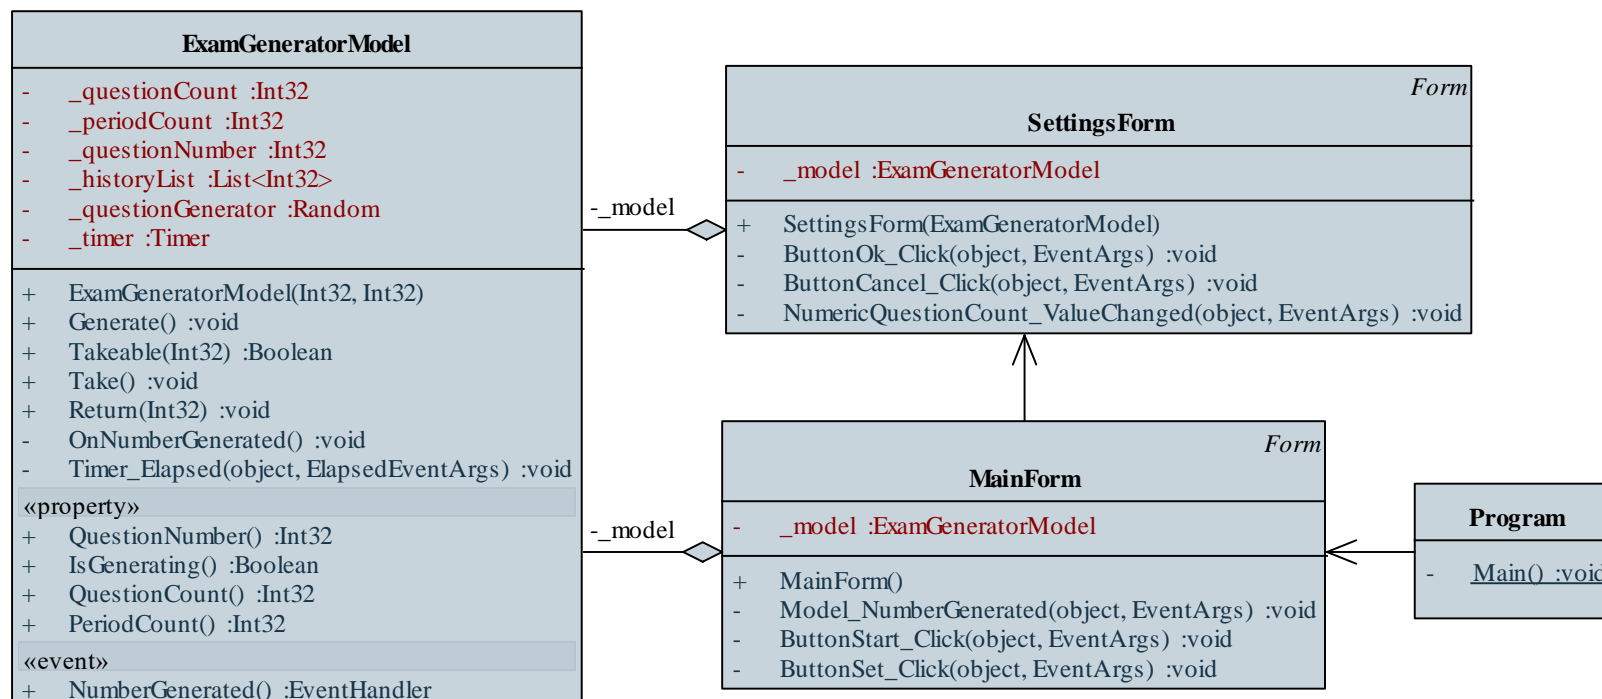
ExamGeneratorModel

- _questionCount :Int32
- _periodCount :Int32
- _questionNumber :Int32
- _historyList :List<Int32>
- _questionGenerator :Random
- _timer :Timer

+ ExamGeneratorModel(Int32, Int32)
+ Generate() :void
+ Takeable(Int32) :Boolean
+ Take() :void
+ Return(Int32) :void
- OnNumberGenerated() :void
- Timer_Elapsed(object, ElapsedEventArgs) :void

«property»
+ QuestionNumber() :Int32
+ IsGenerating() :Boolean
+ QuestionCount() :Int32
+ PeriodCount() :Int32

«event»
+ NumberGenerated() :EventHandler

-_model

-_model

Form
SettingsForm

- _model :ExamGeneratorModel

+ SettingsForm(ExamGeneratorModel)
- ButtonOk_Click(object, EventArgs) :void
- ButtonCancel_Click(object, EventArgs) :void
- NumericQuestionCount_ValueChanged(object, EventArgs) :void

Form
MainForm

- _model :ExamGeneratorModel

+ MainForm()
- Model_NumberGenerated(object, EventArgs) :void
- ButtonStart_Click(object, EventArgs) :void
- ButtonSet_Click(object, EventArgs) :void

Program

- Main() :voi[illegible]